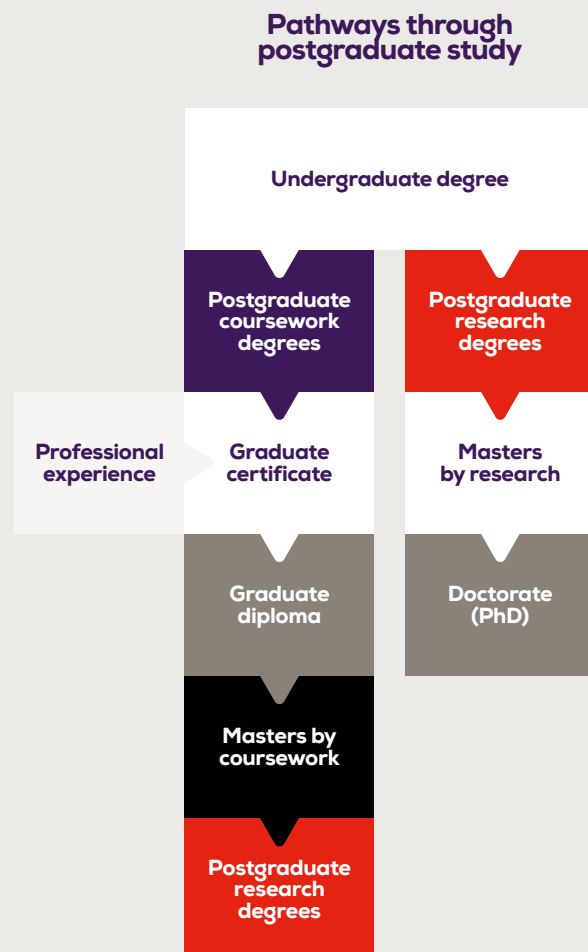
Pathways through postgraduate study

Undergraduate degree

Postgraduate coursework degrees

Postgraduate research degrees

Professional experience

Graduate certificate

Masters by research

Graduate diploma

Doctorate (PhD)

Masters by coursework

Postgraduate research degrees